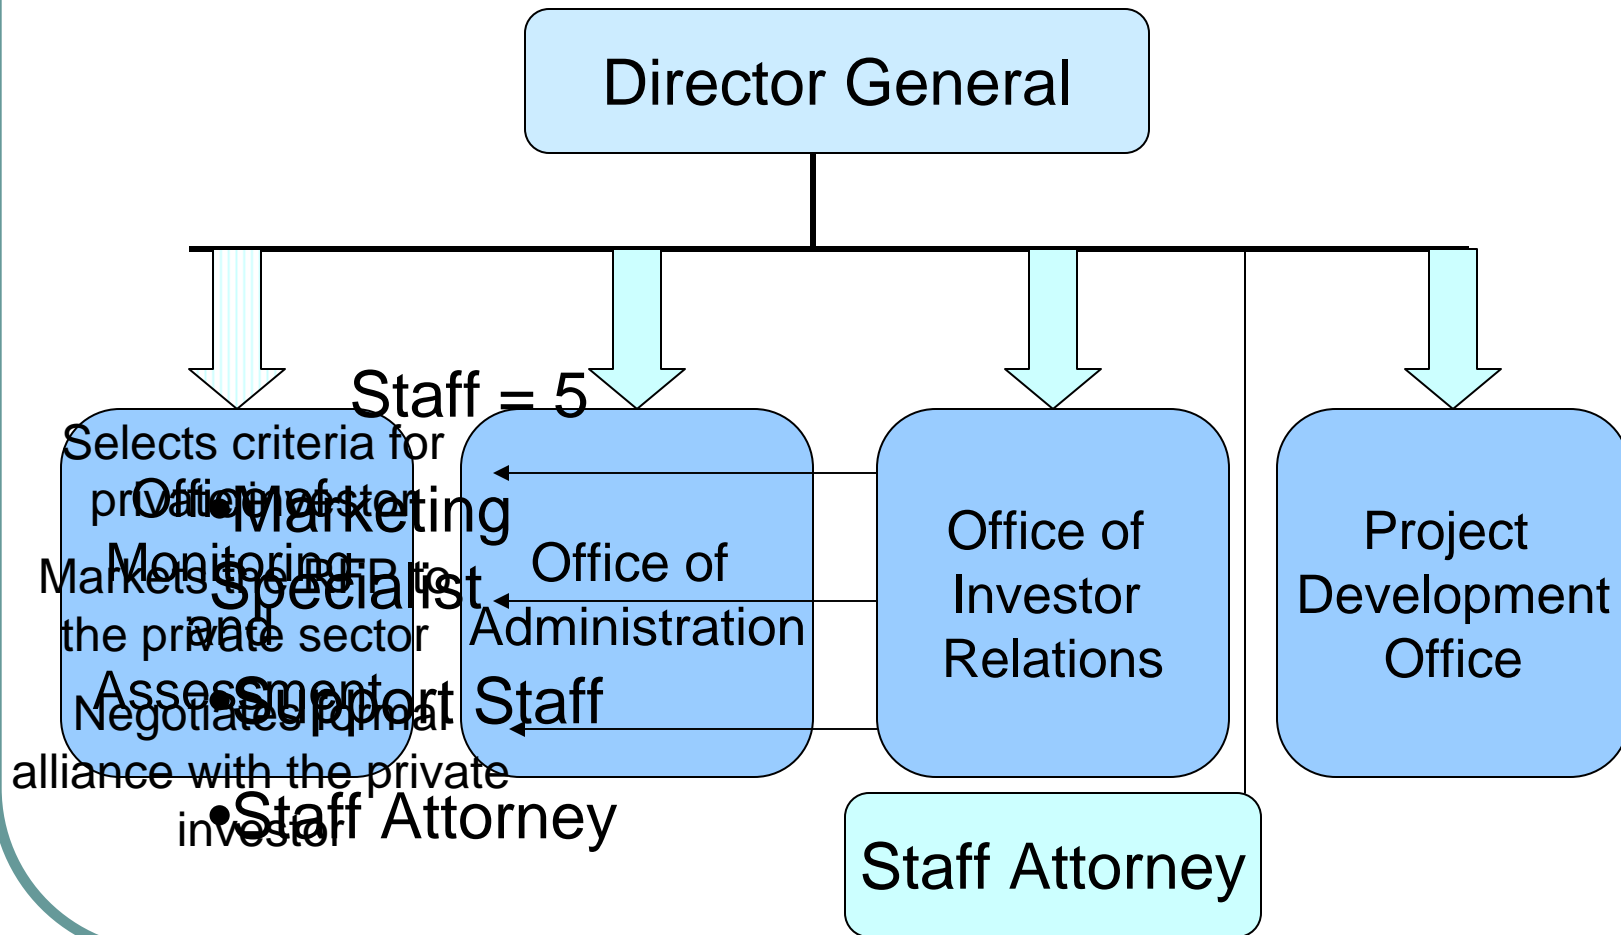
Director General

Staff = 5

Selects criteria for private investor

Markets the RFP to the private sector

Negotiates formal alliance with the private investor

Office of Monitoring and Assessment

•Marketing Specialist

•Support Staff

•Staff Attorney

Office of Administration

Office of Investor Relations

Project Development Office

Staff Attorney